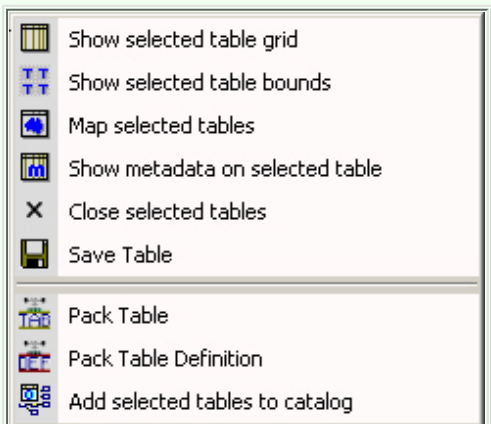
Show selected table grid
Show selected table bounds
Map selected tables
Show metadata on selected table
Close selected tables
Save Table

Pack Table
Pack Table Definition
Add selected tables to catalog